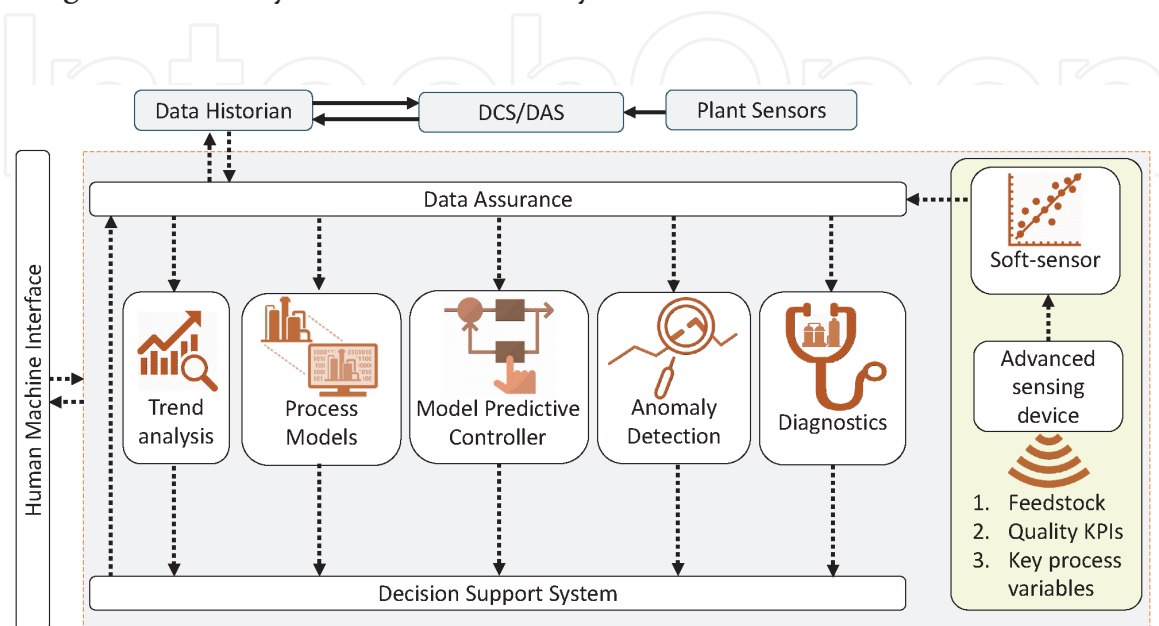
Data Historian

DCS/DAS

Plant Sensors

Human Machine Interface

Data Assurance

Trend analysis

Process Models

Model Predictive Controller

Anomaly Detection

Diagnostics

Soft-sensor

Advanced sensing device

1. Feedstock
2. Quality KPIs
3. Key process variables

Decision Support System